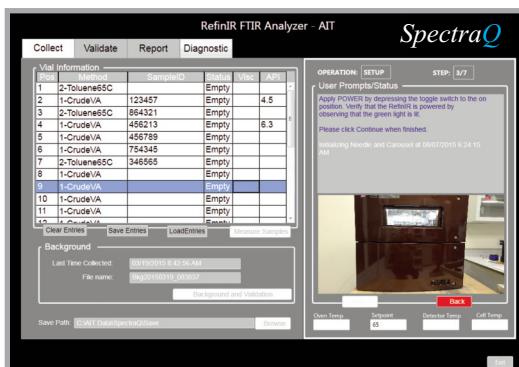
RefinIR FTIR Analyzer - AIT

SpectraQ

Collect | Validate | Report | Diagnostic

Vial Information

| Pos | Method | SampleID | Status | Visc | API |
|---|---|---|---|---|---|
| 1 | 2-Toluene65C | | Empty | | |
| 2 | 1-CrudeVA | 123457 | Empty | | 4.5 |
| 3 | 2-Toluene65C | 864321 | Empty | | |
| 4 | 1-CrudeVA | 456213 | Empty | | 6.3 |
| 5 | 1-CrudeVA | 456789 | Empty | | |
| 6 | 1-CrudeVA | 754345 | Empty | | |
| 7 | 2-Toluene65C | 346565 | Empty | | |
| 8 | 1-CrudeVA | | Empty | | |
| 9 | 1-CrudeVA | | Empty | | |
| 10 | 1-CrudeVA | | Empty | | |
| 11 | 1-CrudeVA | | Empty | | |

Clear Entries | Save Entries | LoadEntries | Measure Samples

Background

Last Time Collected: 03/19/2015 6:42:56 AM

File name: Bkg20150319_063837

Background and Validation

Save Path: C:\AIT Data\SpectraQ\Save | Browse

OPERATION: SETUP | STEP: 3/7

User Prompts/Status

Apply POWER by depressing the toggle switch to the on position. Verify that the RefinIR is powered by observing that the green light is lit.

Please click Continue when finished.

Initializing Needle and Carousel at 06/07/2015 6:24:10 AM

Back

Oven Temp | Setpoint 65 | Detector Temp | Cell Temp

Exit